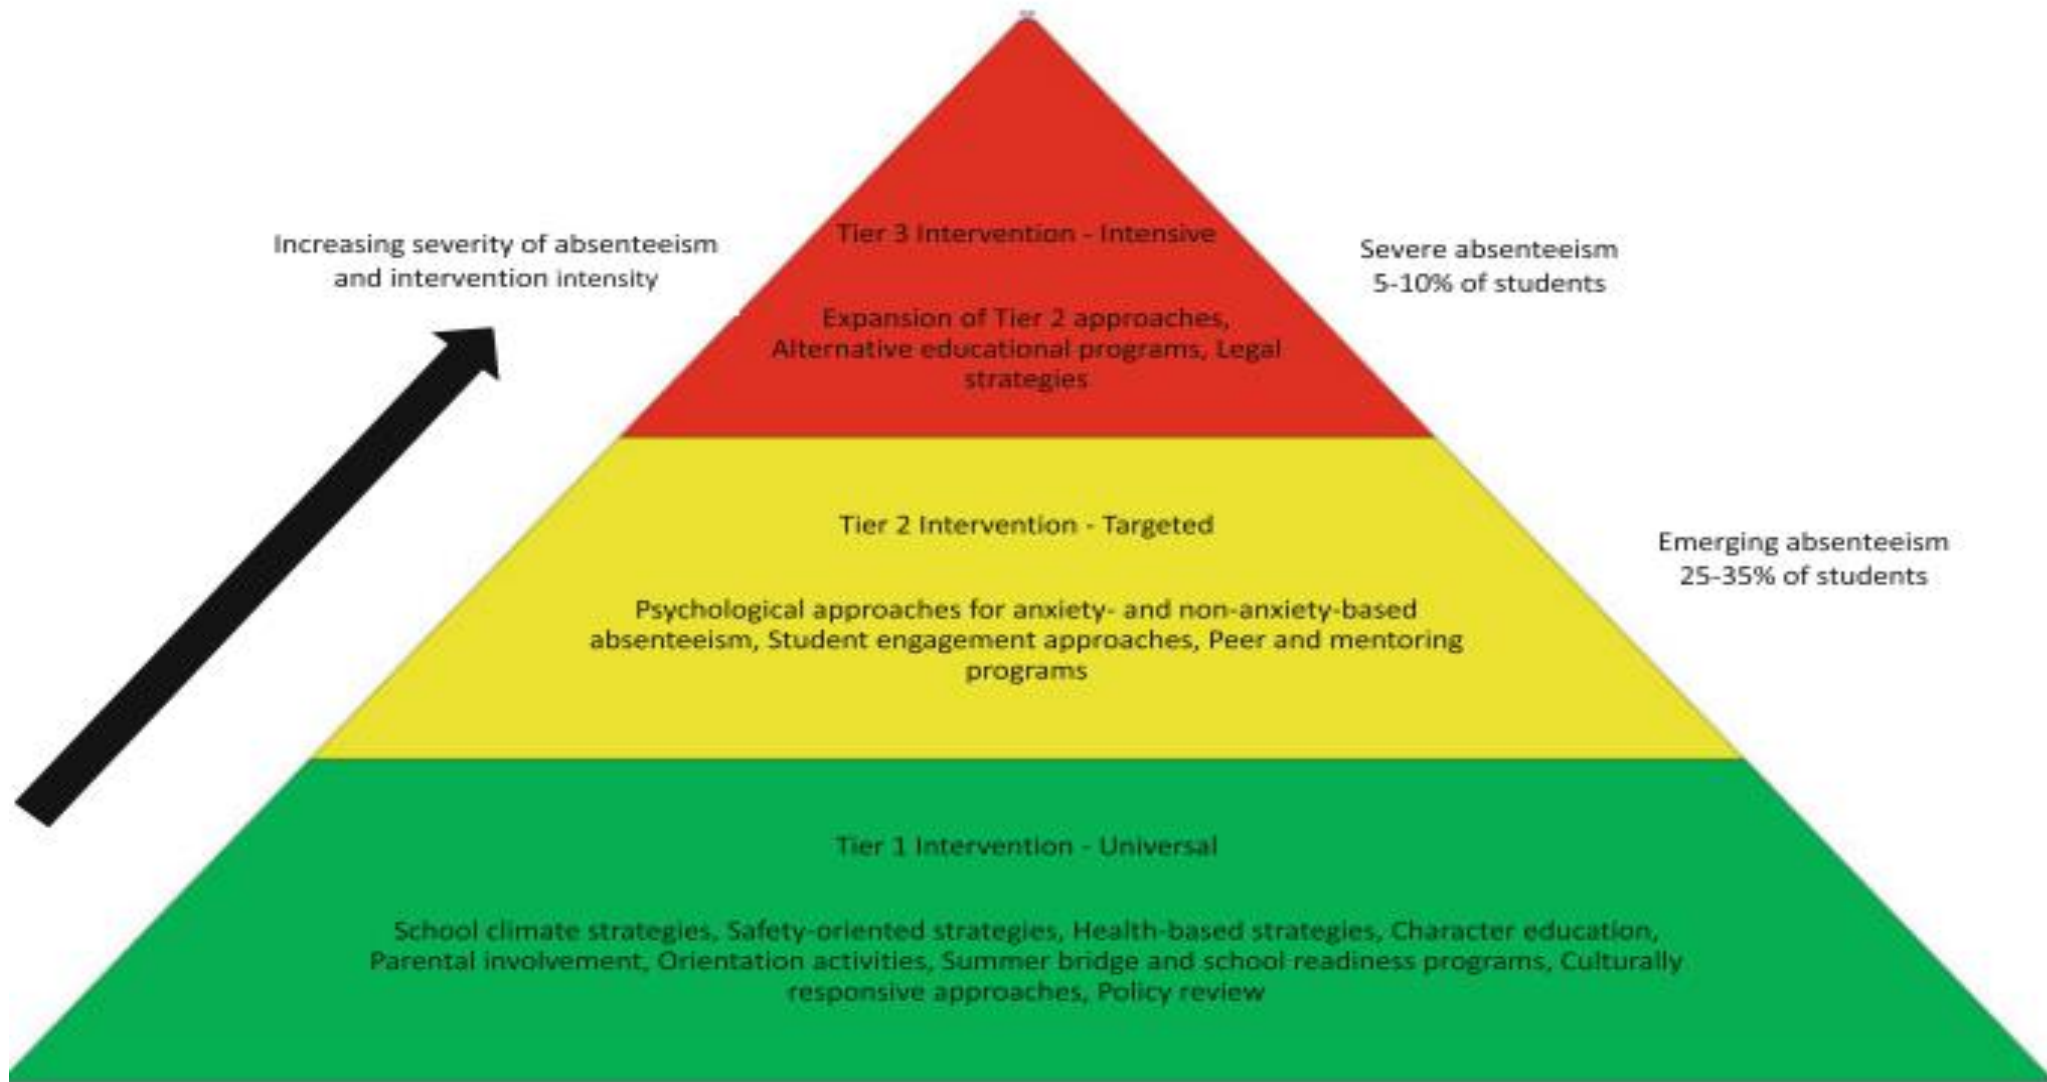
Increasing severity of absenteeism and intervention intensity

Tier 3 Intervention - Intensive

Expansion of Tier 2 approaches, Alternative educational programs, Legal strategies

Severe absenteeism 5-10% of students

Tier 2 Intervention - Targeted

Psychological approaches for anxiety- and non-anxiety-based absenteeism, Student engagement approaches, Peer and mentoring programs

Emerging absenteeism 25-35% of students

Tier 1 Intervention - Universal

School climate strategies, Safety-oriented strategies, Health-based strategies, Character education, Parental involvement, Orientation activities, Summer bridge and school readiness programs, Culturally responsive approaches, Policy review